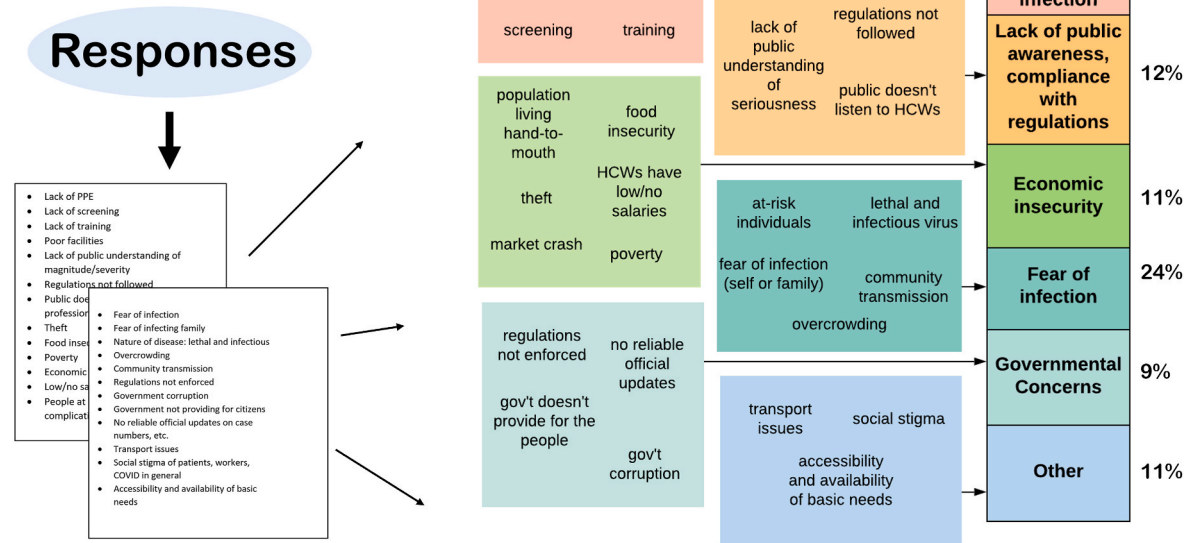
Responses

- Lack of PPE
- Lack of screening
- Lack of training
- Poor facilities
- Lack of public understanding of magnitude/severity
- Regulations not followed
- Public doe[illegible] profession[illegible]
- Theft
- Food inse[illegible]
- Poverty
- Economic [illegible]
- Low/no sa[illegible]
- People at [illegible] complicati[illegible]

- Fear of infection
- Fear of infecting family
- Nature of disease: lethal and infectious
- Overcrowding
- Community transmission
- Regulations not enforced
- Government corruption
- Government not providing for citizens
- No reliable official updates on case numbers, etc.
- Transport issues
- Social stigma of patients, workers, COVID in general
- Accessibility and availability of basic needs

screening training

lack of public understanding of seriousness
regulations not followed
public doesn't listen to HCWs

population living hand-to-mouth
food insecurity
theft
HCWs have low/no salaries
market crash
poverty

at-risk individuals
lethal and infectious virus
fear of infection (self or family)
community transmission
overcrowding

regulations not enforced
no reliable official updates
gov't doesn't provide for the people
gov't corruption

transport issues
social stigma
accessibility and availability of basic needs

Infection

Lack of public awareness, compliance with regulations 12%

Economic insecurity 11%

Fear of infection 24%

Governmental Concerns 9%

Other 11%